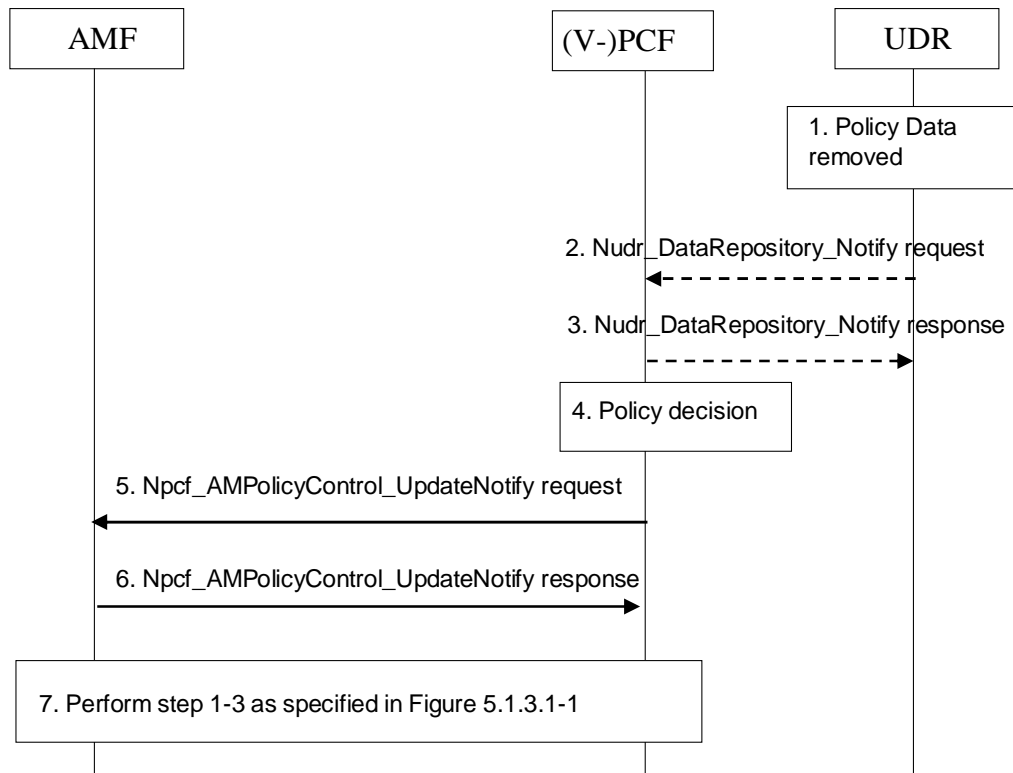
AMF

(V-)PCF

UDR

1. Policy Data removed

2. Nudr_DataRepository_Notify request

3. Nudr_DataRepository_Notify response

4. Policy decision

5. Npcf_AMPolicyControl_UpdateNotify request

6. Npcf_AMPolicyControl_UpdateNotify response

7. Perform step 1-3 as specified in Figure 5.1.3.1-1